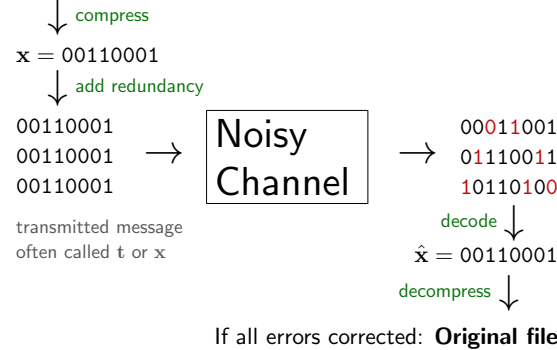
compress

$\mathbf{x} = 00110001$

add redundancy

00110001
00110001
00110001

Noisy Channel

00011001
01110011
10110100

transmitted message often called $\mathbf{t}$ or $\mathbf{x}$

decode

$\hat{\mathbf{x}} = 00110001$

decompress

If all errors corrected: **Original file**